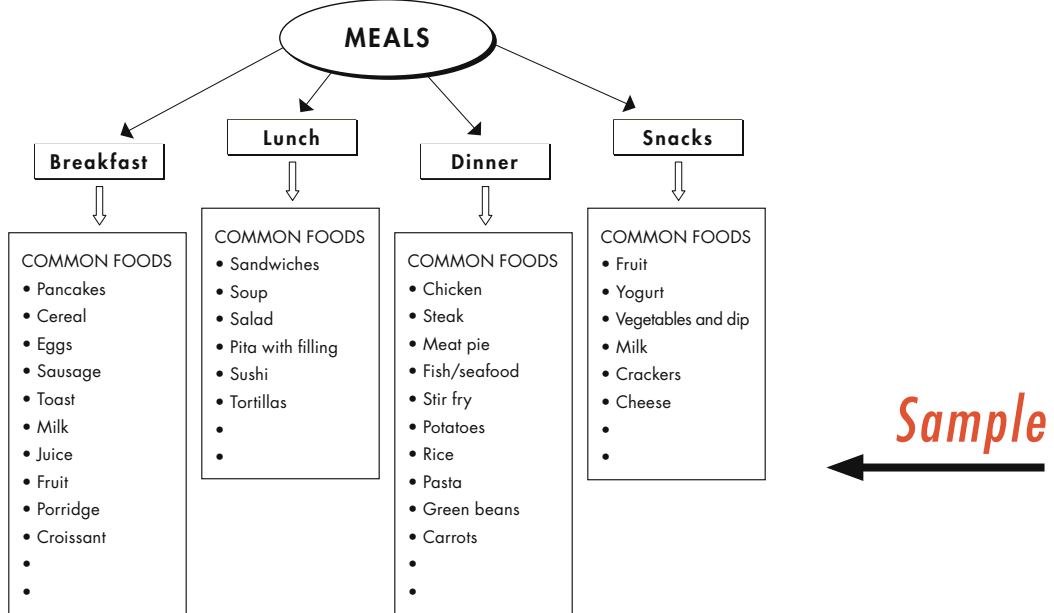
MEALS

Breakfast

COMMON FOODS
• Pancakes
• Cereal
• Eggs
• Sausage
• Toast
• Milk
• Juice
• Fruit
• Porridge
• Croissant
•
•

Lunch

COMMON FOODS
• Sandwiches
• Soup
• Salad
• Pita with filling
• Sushi
• Tortillas
•
•

Dinner

COMMON FOODS
• Chicken
• Steak
• Meat pie
• Fish/seafood
• Stir fry
• Potatoes
• Rice
• Pasta
• Green beans
• Carrots
•
•

Snacks

COMMON FOODS
• Fruit
• Yogurt
• Vegetables and dip
• Milk
• Crackers
• Cheese
•
•

Sample